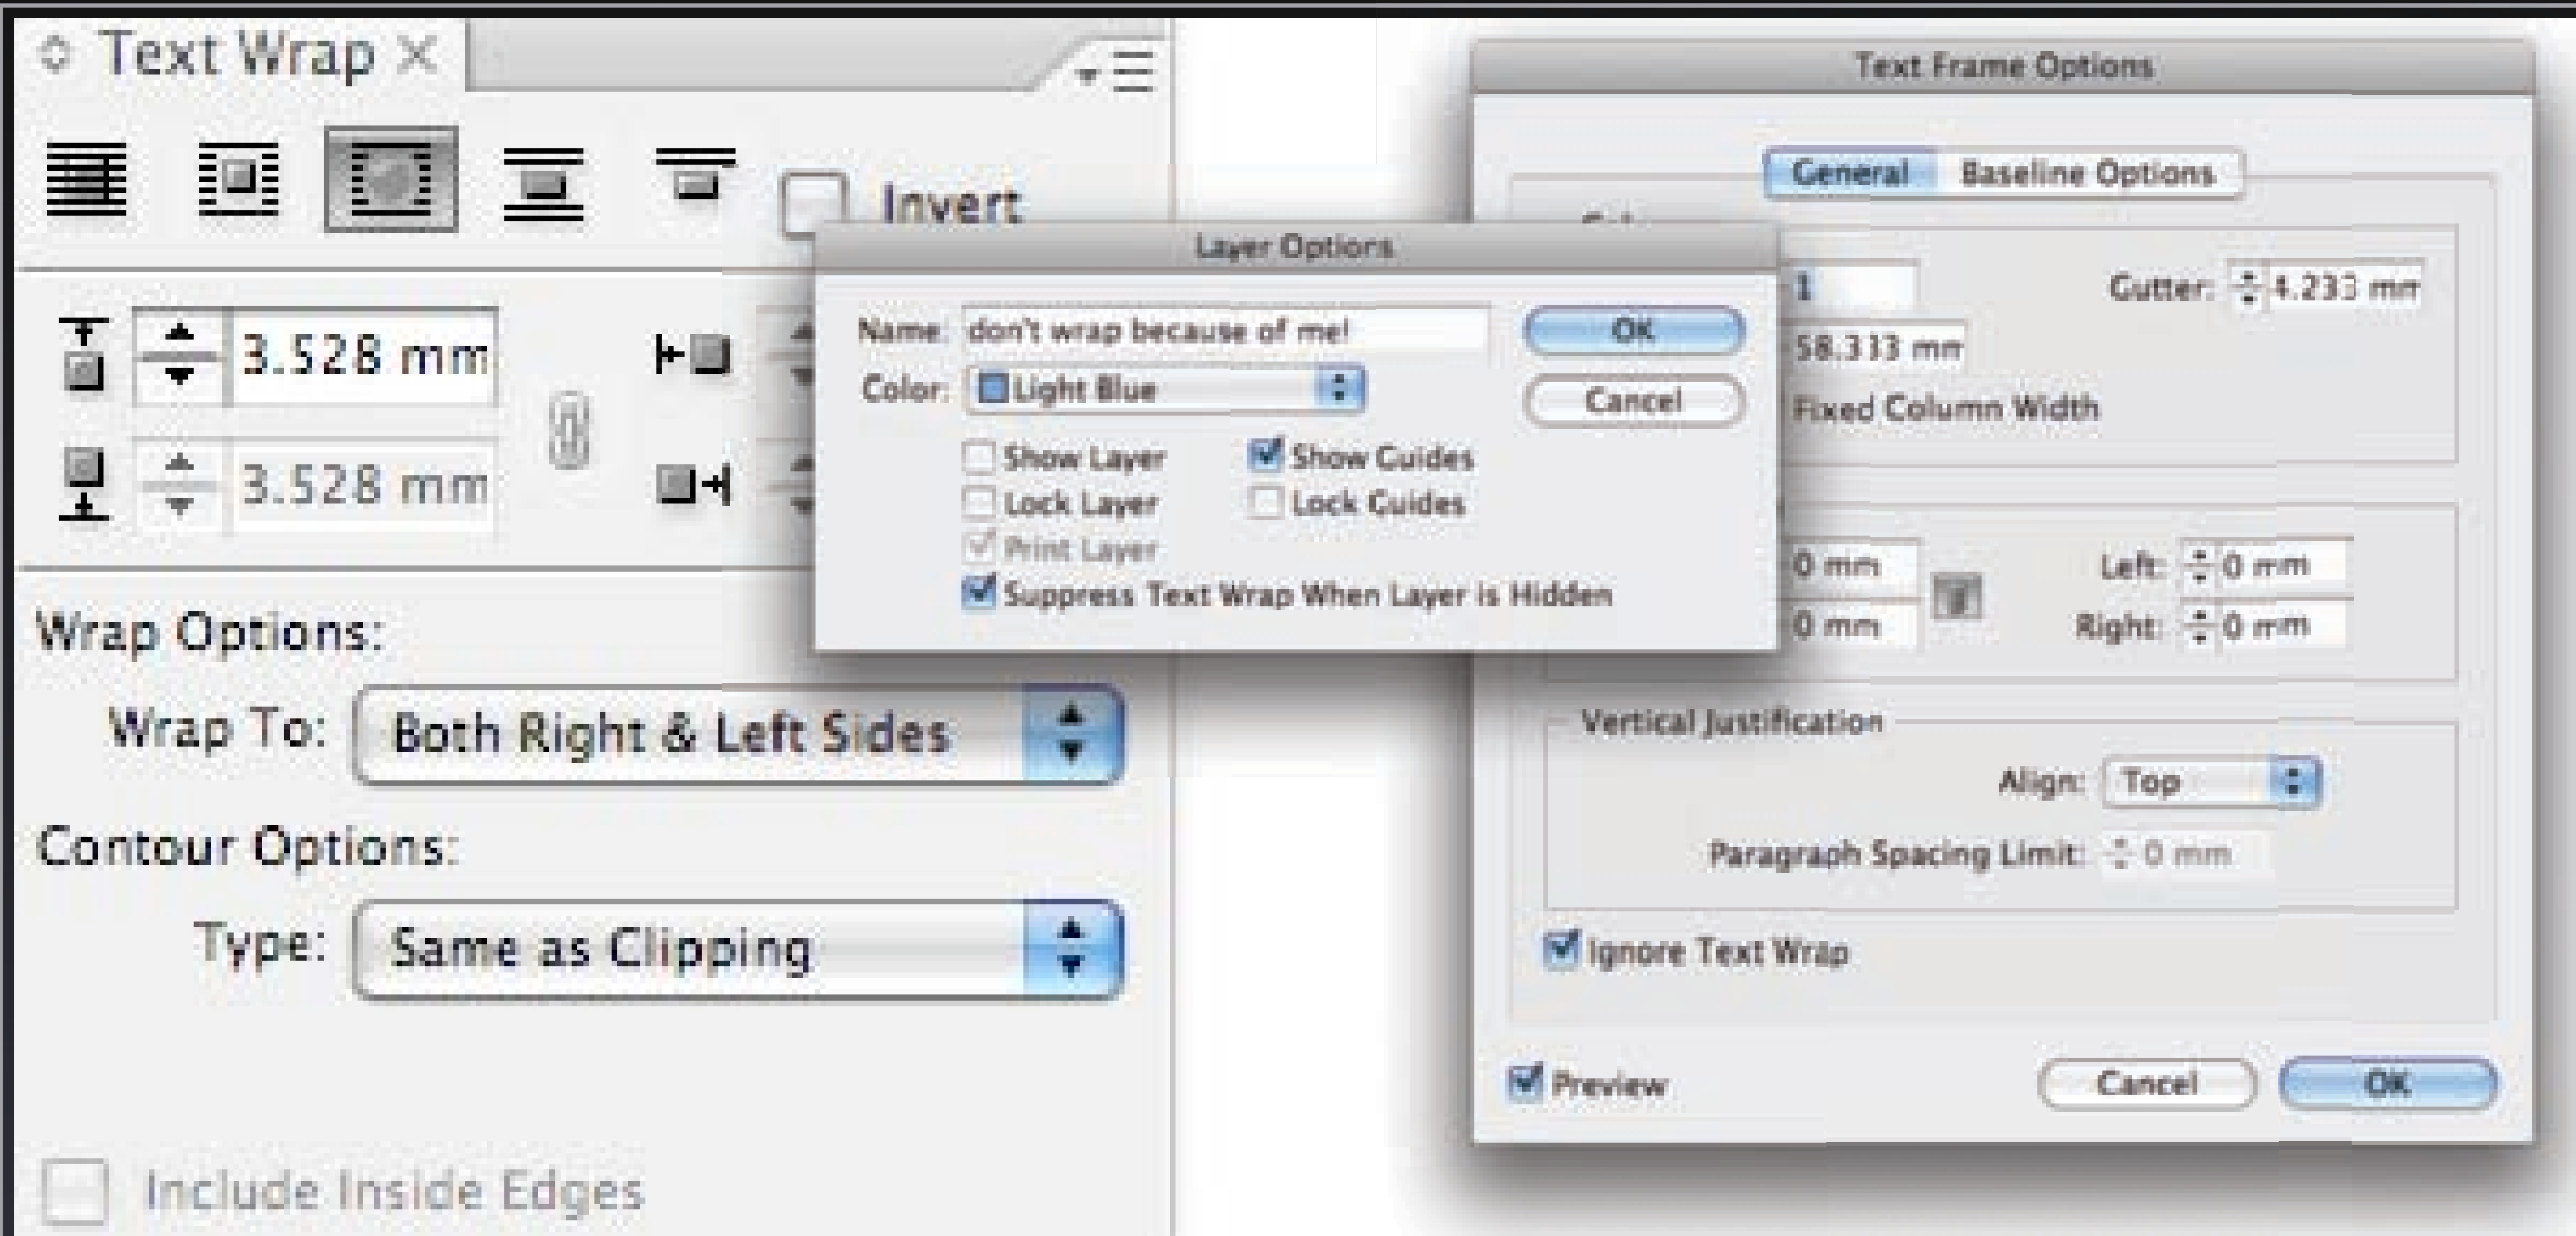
Text Wrap

Invert

3.528 mm

3.528 mm

Wrap Options:

Wrap To: Both Right & Left Sides

Contour Options:

Type: Same as Clipping

Include Inside Edges

Layer Options

Name: don't wrap because of me!

Color: Light Blue

OK

Cancel

Show Layer

Show Guides

Lock Layer

Lock Guides

Print Layer

Suppress Text Wrap When Layer is Hidden

Text Frame Options

General

Baseline Options

1

Gutter: 4.233 mm

58.333 mm

Fixed Column Width

0 mm

Left: 0 mm

0 mm

Right: 0 mm

Vertical Justification

Align: Top

Paragraph Spacing Limit: 0 mm

Ignore Text Wrap

Preview

Cancel

OK